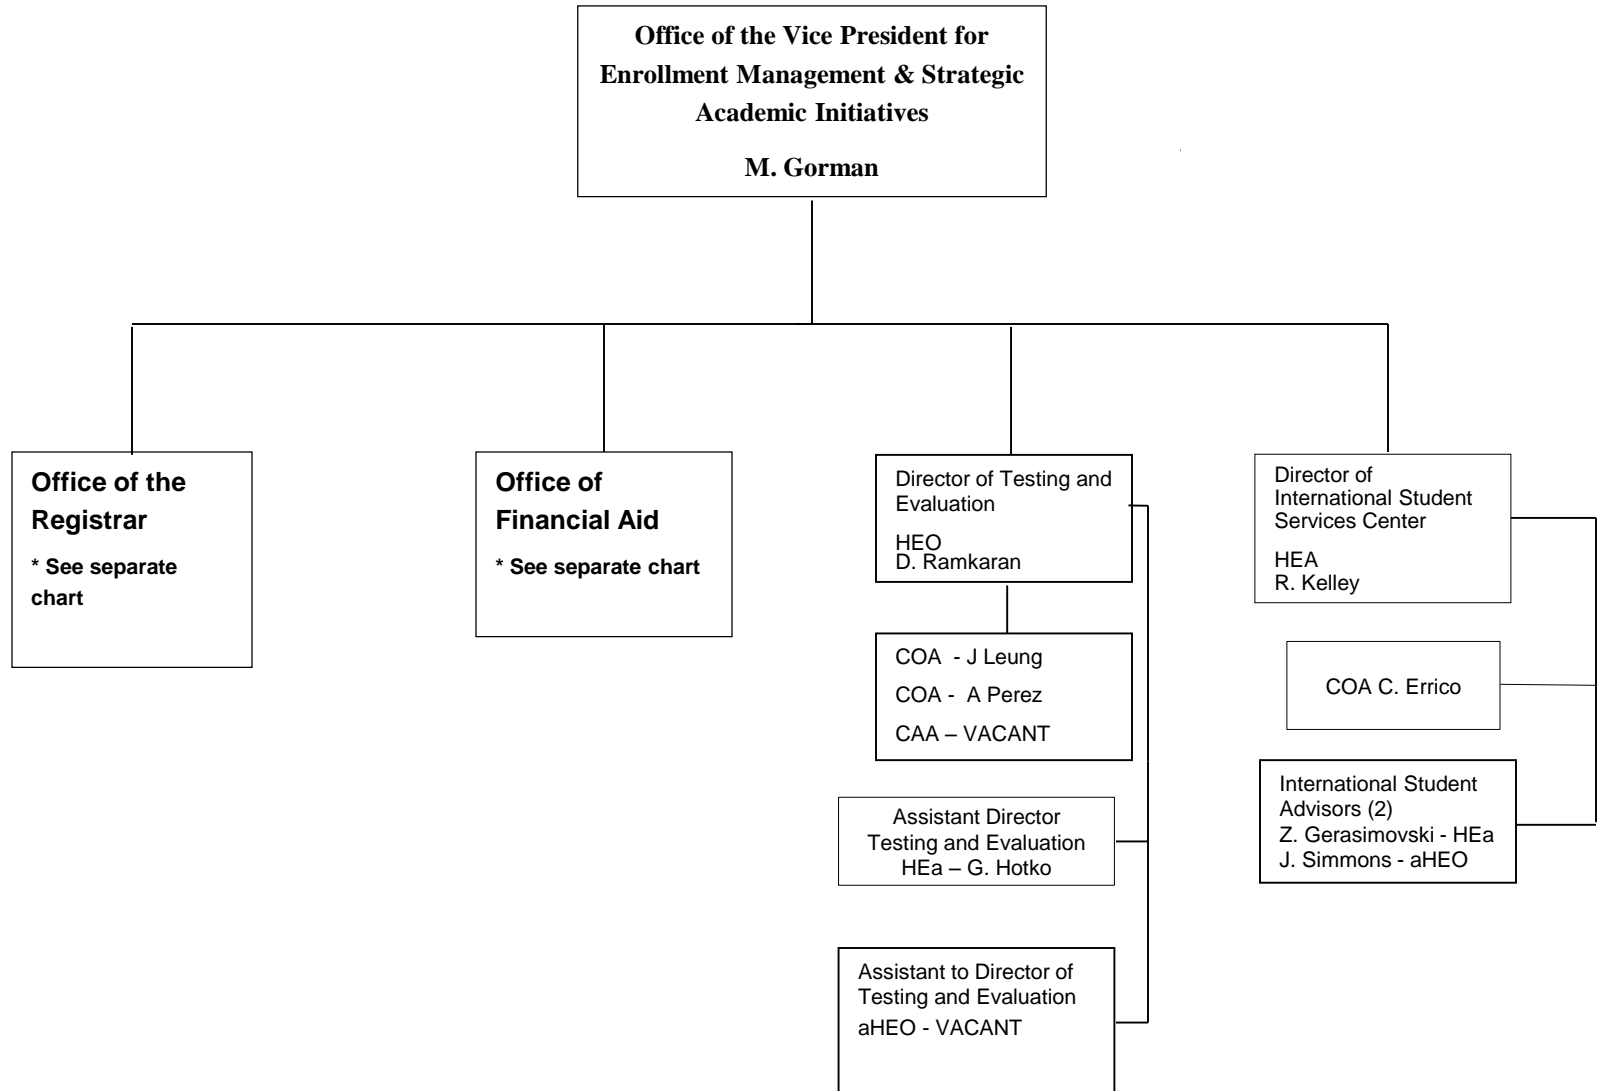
Office of the Vice President for Enrollment Management & Strategic Academic Initiatives

M. Gorman

Office of the Registrar

* See separate chart

Office of Financial Aid

* See separate chart

Director of Testing and Evaluation

HEO
D. Ramkaran

COA - J Leung

COA - A Perez

CAA – VACANT

Assistant Director Testing and Evaluation
HEa – G. Hotko

Assistant to Director of Testing and Evaluation
aHEO - VACANT

Director of International Student Services Center

HEA
R. Kelley

COA C. Errico

International Student Advisors (2)
Z. Gerasimovski - HEa
J. Simmons - aHEO